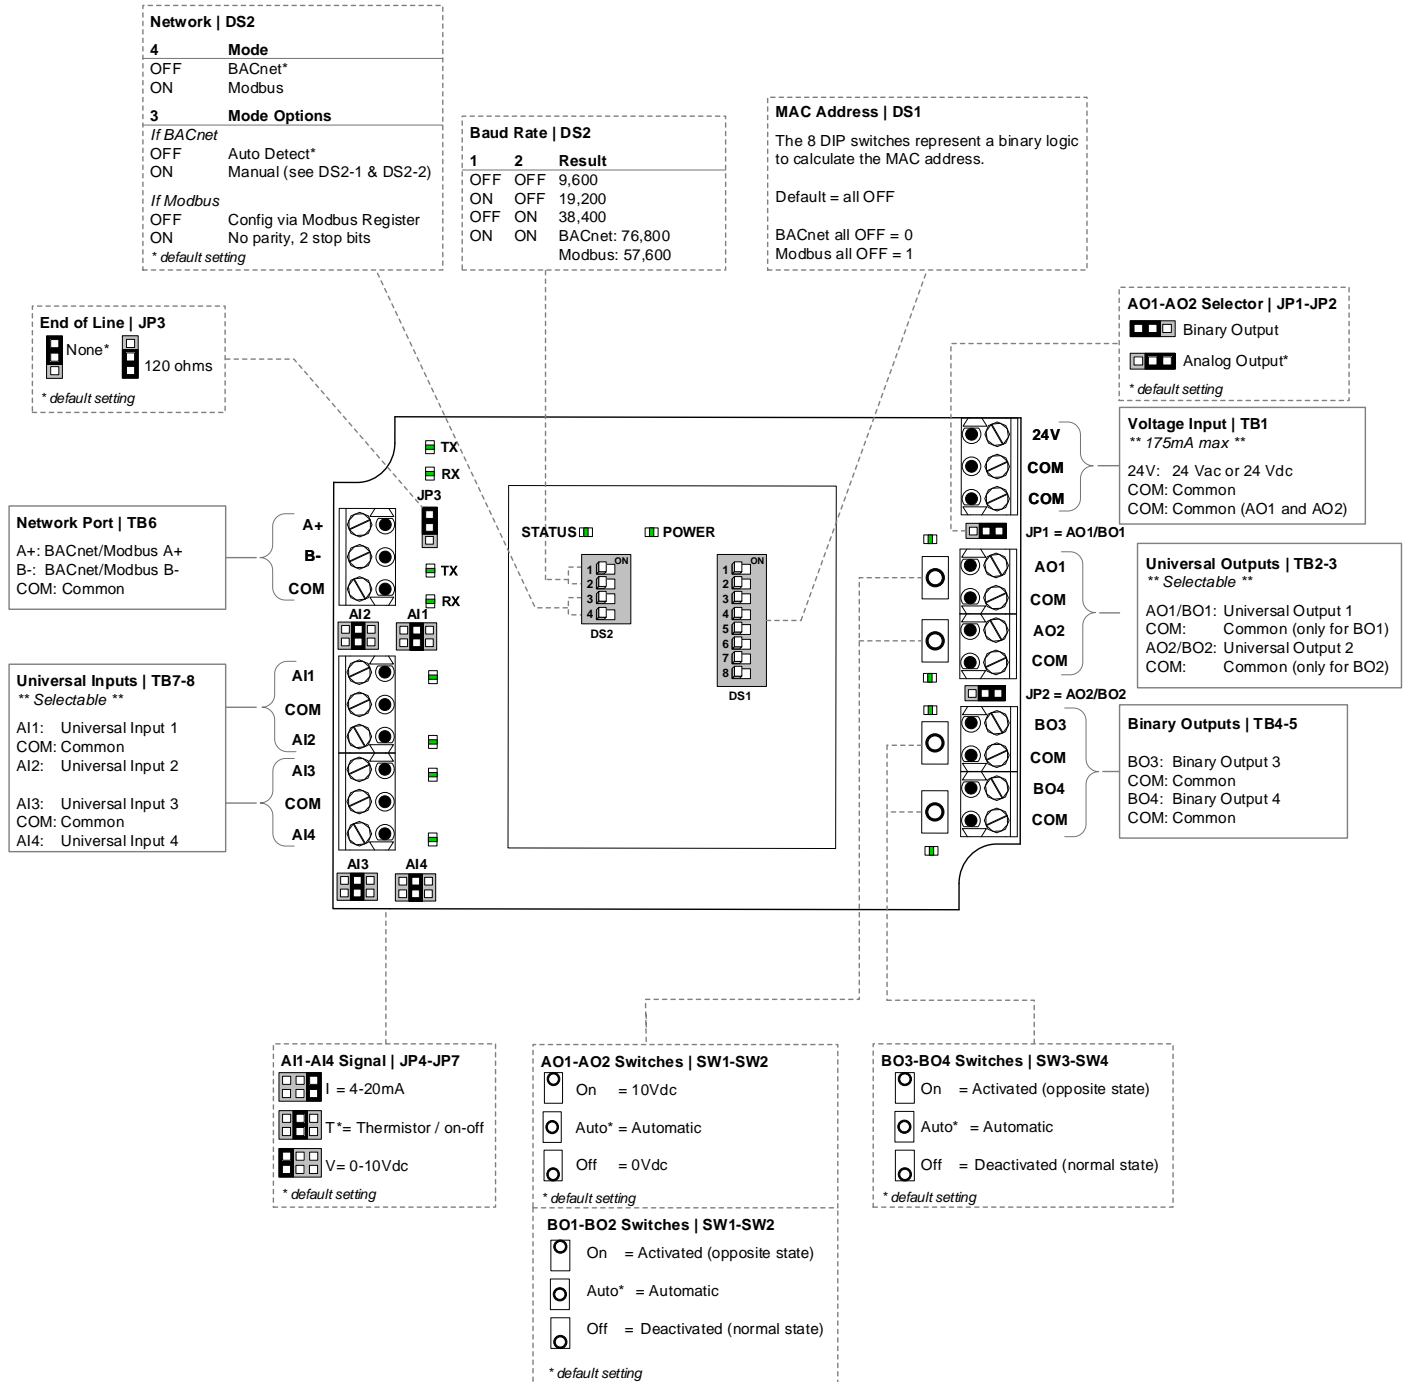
Network | DS2

| 4 | Mode |
|---|---|
| OFF | BACnet* |
| ON | Modbus |

| 3 | Mode Options |
|---|---|
| If BACnet | |
| OFF | Auto Detect* |
| ON | Manual (see DS2-1 & DS2-2) |
| If Modbus | |
| OFF | Config via Modbus Register |
| ON | No parity, 2 stop bits |

* default setting

Baud Rate | DS2

| 1 | 2 | Result |
|---|---|---|
| OFF | OFF | 9,600 |
| ON | OFF | 19,200 |
| OFF | ON | 38,400 |
| ON | ON | BACnet: 76,800 Modbus: 57,600 |

MAC Address | DS1

The 8 DIP switches represent a binary logic to calculate the MAC address.

Default = all OFF

BACnet all OFF = 0
Modbus all OFF = 1

AO1-AO2 Selector | JP1-JP2
Binary Output
Analog Output*
* default setting

End of Line | JP3
None* 120 ohms
* default setting

Voltage Input | TB1
** 175mA max **
24V: 24 Vac or 24 Vdc
COM: Common
COM: Common (AO1 and AO2)

Network Port | TB6
A+: BACnet/Modbus A+
B-: BACnet/Modbus B-
COM: Common

Universal Outputs | TB2-3
** Selectable **
AO1/BO1: Universal Output 1
COM: Common (only for BO1)
AO2/BO2: Universal Output 2
COM: Common (only for BO2)

Universal Inputs | TB7-8
** Selectable **
AI1: Universal Input 1
COM: Common
AI2: Universal Input 2

AI3: Universal Input 3
COM: Common
AI4: Universal Input 4

Binary Outputs | TB4-5
BO3: Binary Output 3
COM: Common
BO4: Binary Output 4
COM: Common

TX
RX
JP3
A+
B-
COM
TX
RX
AI2 AI1
AI1
COM
AI2
AI3
COM
AI4
AI3 AI4
STATUS
POWER
ON
1
2
3
4
DS2
ON
1
2
3
4
5
6
7
8
DS1
24V
COM
COM
JP1 = AO1/BO1
AO1
COM
AO2
COM
JP2 = AO2/BO2
BO3
COM
BO4
COM

AI1-AI4 Signal | JP4-JP7
I = 4-20mA
T*= Thermistor / on-off
V= 0-10Vdc
* default setting

AO1-AO2 Switches | SW1-SW2
On = 10Vdc
Auto* = Automatic
Off = 0Vdc
* default setting

BO1-BO2 Switches | SW1-SW2
On = Activated (opposite state)
Auto* = Automatic
Off = Deactivated (normal state)
* default setting

BO3-BO4 Switches | SW3-SW4
On = Activated (opposite state)
Auto* = Automatic
Off = Deactivated (normal state)
* default setting